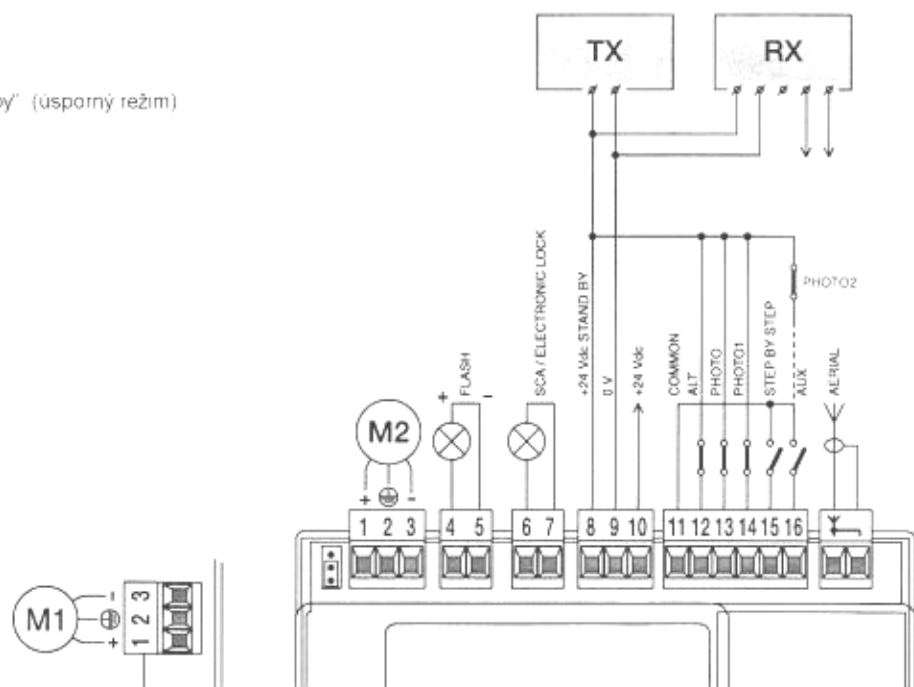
by" (úsporný režim)

TX
RX

PHOTO2

+24 Vdc STAND BY
0 V
+24 Vdc
COMMON
ALT
PHOTO
PHOTO1
STEP BY STEP
AUX
AERIAL

SCA / ELECTRONIC LOCK

FLASH
+
-

M2
+
-

1 2 3 4 5 6 7 8 9 10 11 12 13 14 15 16

M1
-
+
1 2 3